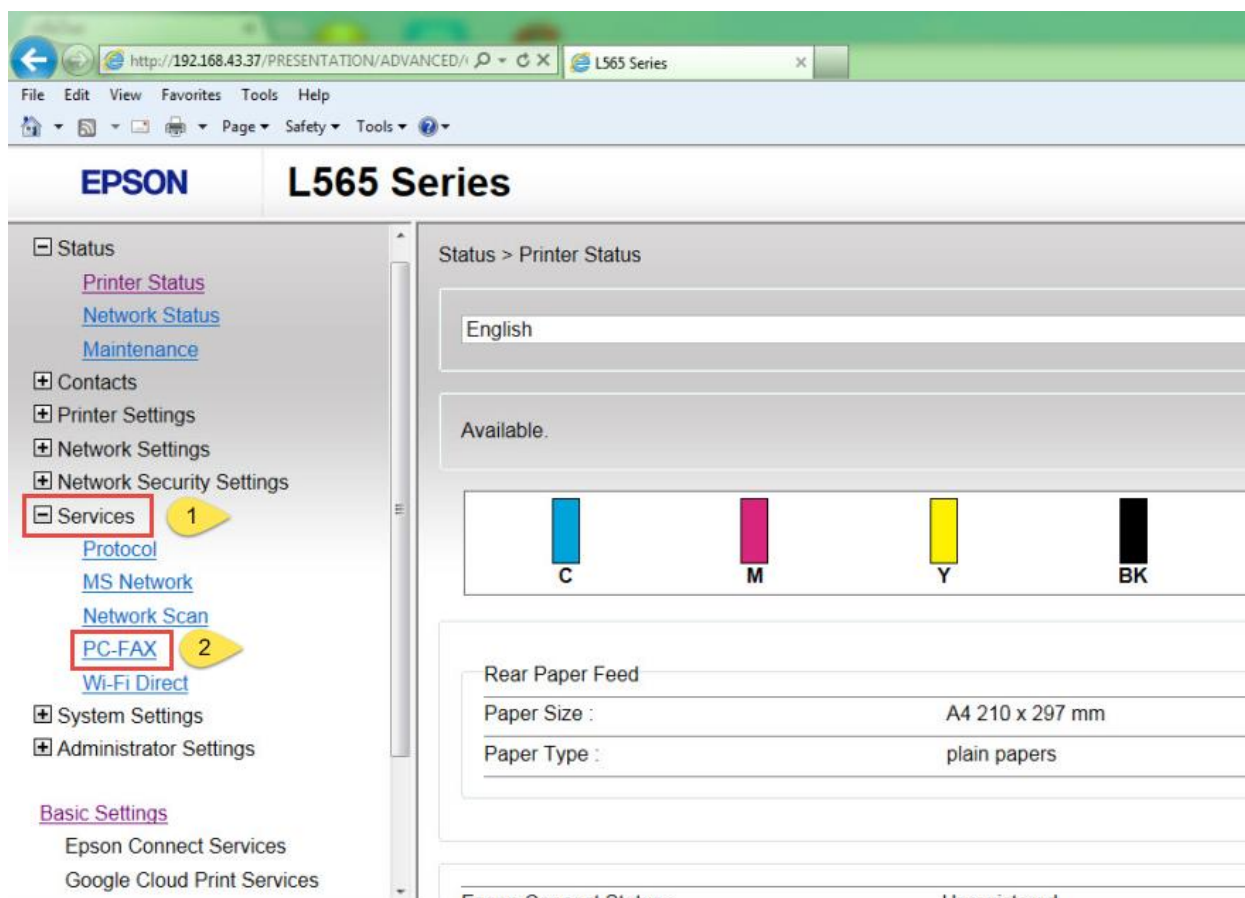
http://192.168.43.37/PRESENTATION/ADVANCED/(

L565 Series

File Edit View Favorites Tools Help

Page ▾ Safety ▾ Tools ▾

EPSON

L565 Series

⊟ Status

Printer Status

Network Status

Maintenance

⊞ Contacts

⊞ Printer Settings

⊞ Network Settings

⊞ Network Security Settings

⊟ Services

1

Protocol

MS Network

Network Scan

PC-FAX

2

Wi-Fi Direct

⊞ System Settings

⊞ Administrator Settings

Basic Settings

Epson Connect Services

Google Cloud Print Services

Status > Printer Status

English

Available.

C

M

Y

BK

Rear Paper Feed

| Paper Size : | A4 210 x 297 mm |
|---|---|
| Paper Type : | plain papers |

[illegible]